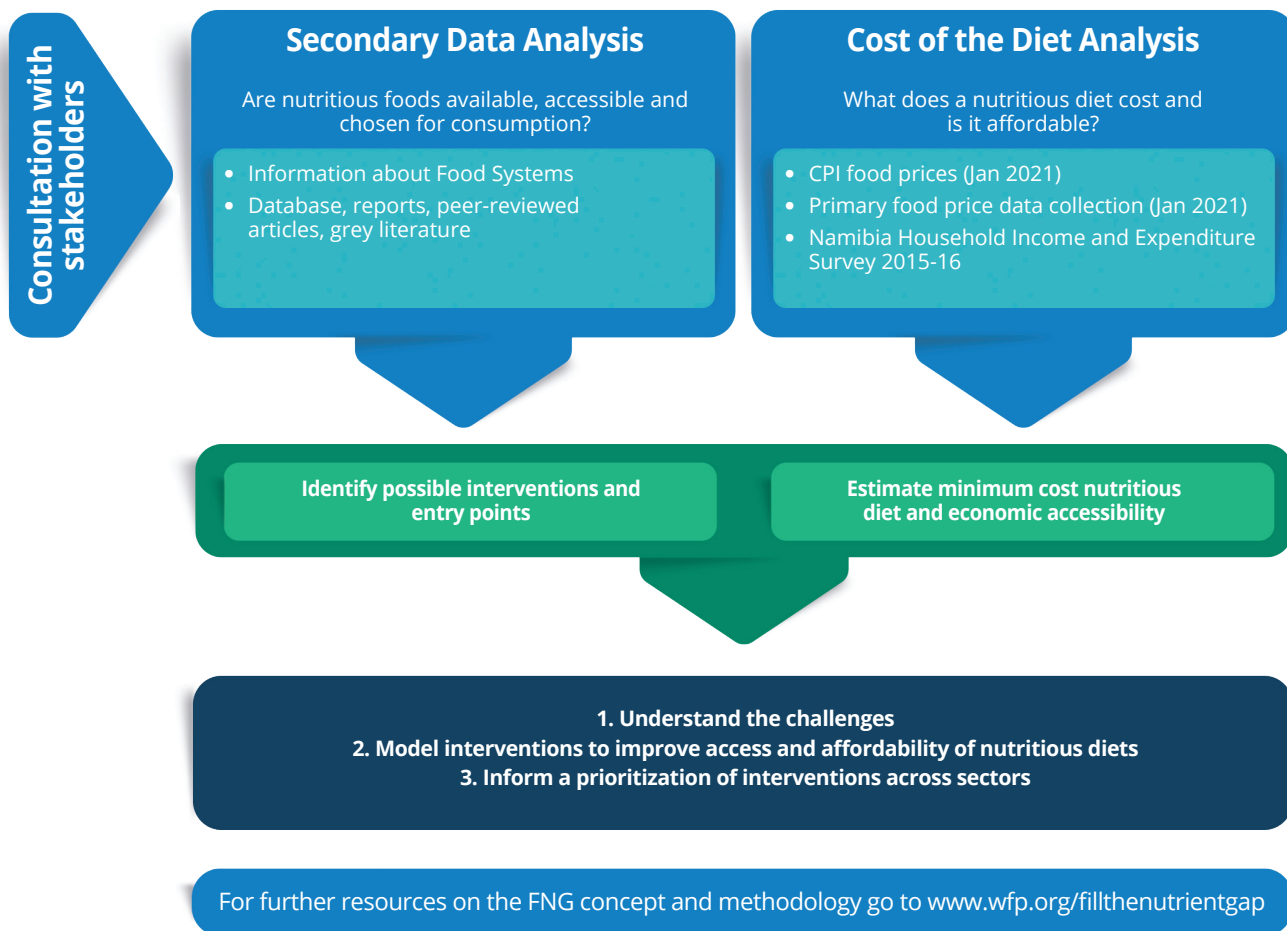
Consultation with stakeholders

Secondary Data Analysis

Are nutritious foods available, accessible and chosen for consumption?

- Information about Food Systems
- Database, reports, peer-reviewed articles, grey literature

Cost of the Diet Analysis

What does a nutritious diet cost and is it affordable?

- CPI food prices (Jan 2021)
- Primary food price data collection (Jan 2021)
- Namibia Household Income and Expenditure Survey 2015-16

Identify possible interventions and entry points

Estimate minimum cost nutritious diet and economic accessibility

1. Understand the challenges
2. Model interventions to improve access and affordability of nutritious diets
3. Inform a prioritization of interventions across sectors

For further resources on the FNG concept and methodology go to www.wfp.org/fillthenutrientgap